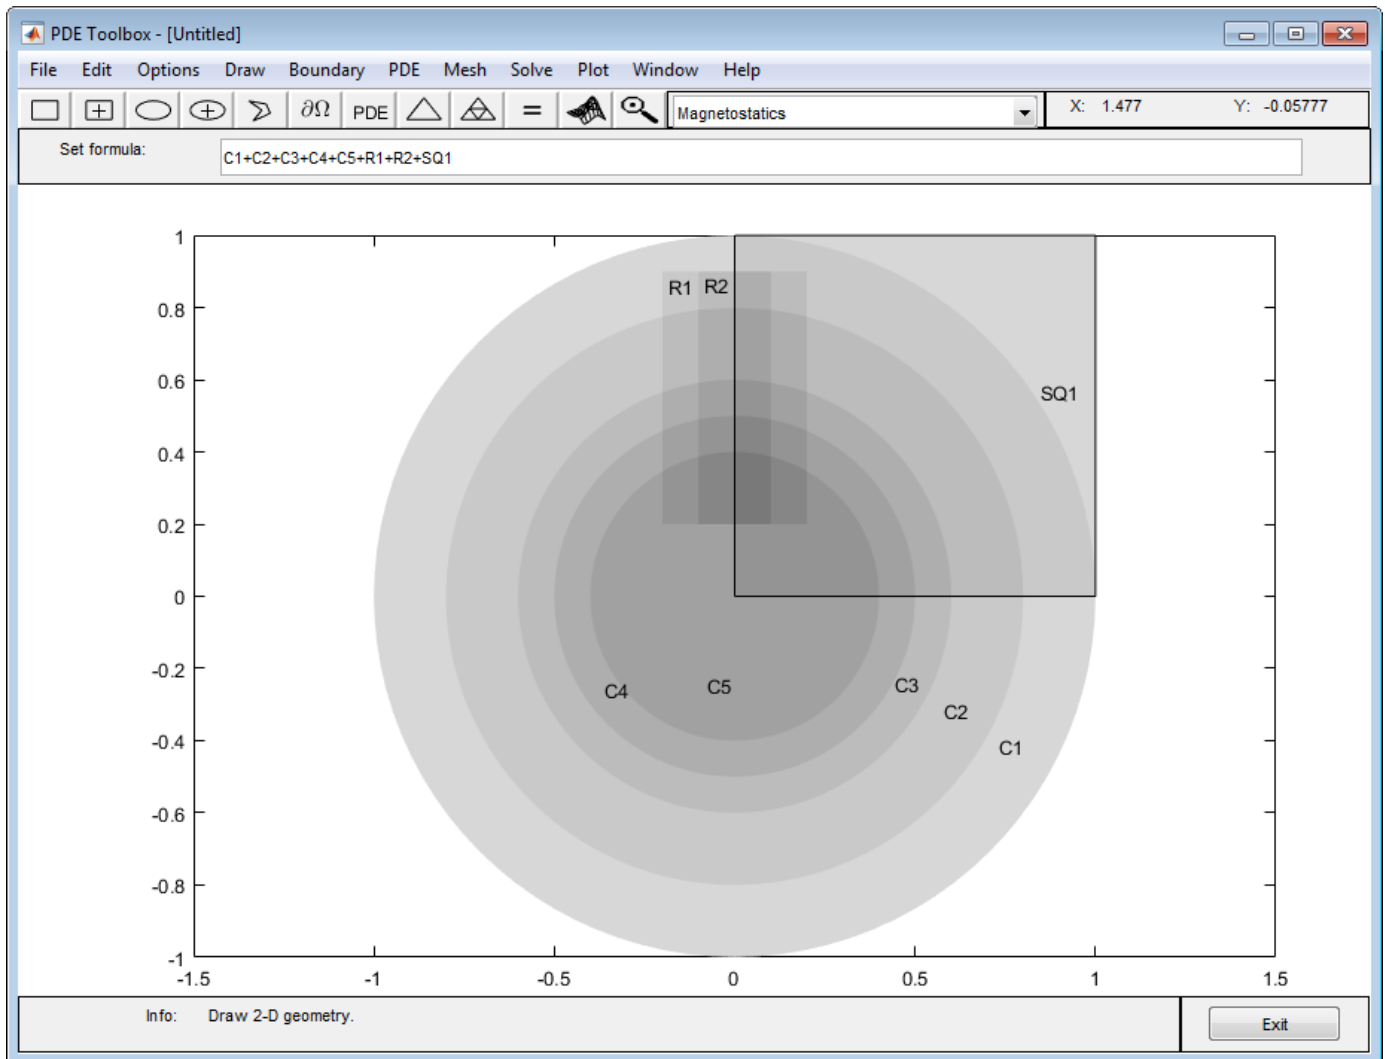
PDE Toolbox - [Untitled]

File Edit Options Draw Boundary PDE Mesh Solve Plot Window Help

$\partial\Omega$ PDE = Magnetostatics X: 1.477 Y: -0.05777

Set formula: C1+C2+C3+C4+C5+R1+R2+SQ1

1
0.8
0.6
0.4
0.2
0
-0.2
-0.4
-0.6
-0.8
-1

-1.5 -1 -0.5 0 0.5 1 1.5

R1 R2
SQ1
C4 C5 C3 C2 C1

Info: Draw 2-D geometry.

Exit